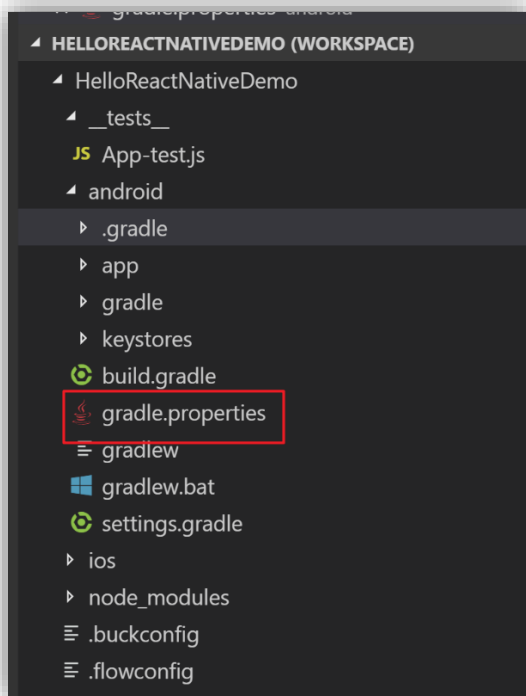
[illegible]
HELLOREACTNATIVEDEMO (WORKSPACE)
HelloReactNativeDemo
__tests__
JS App-test.js
android
.gradle
app
gradle
keystores
build.gradle
gradle.properties
gradlew
gradlew.bat
settings.gradle
ios
node_modules
.buckconfig
.flowconfig